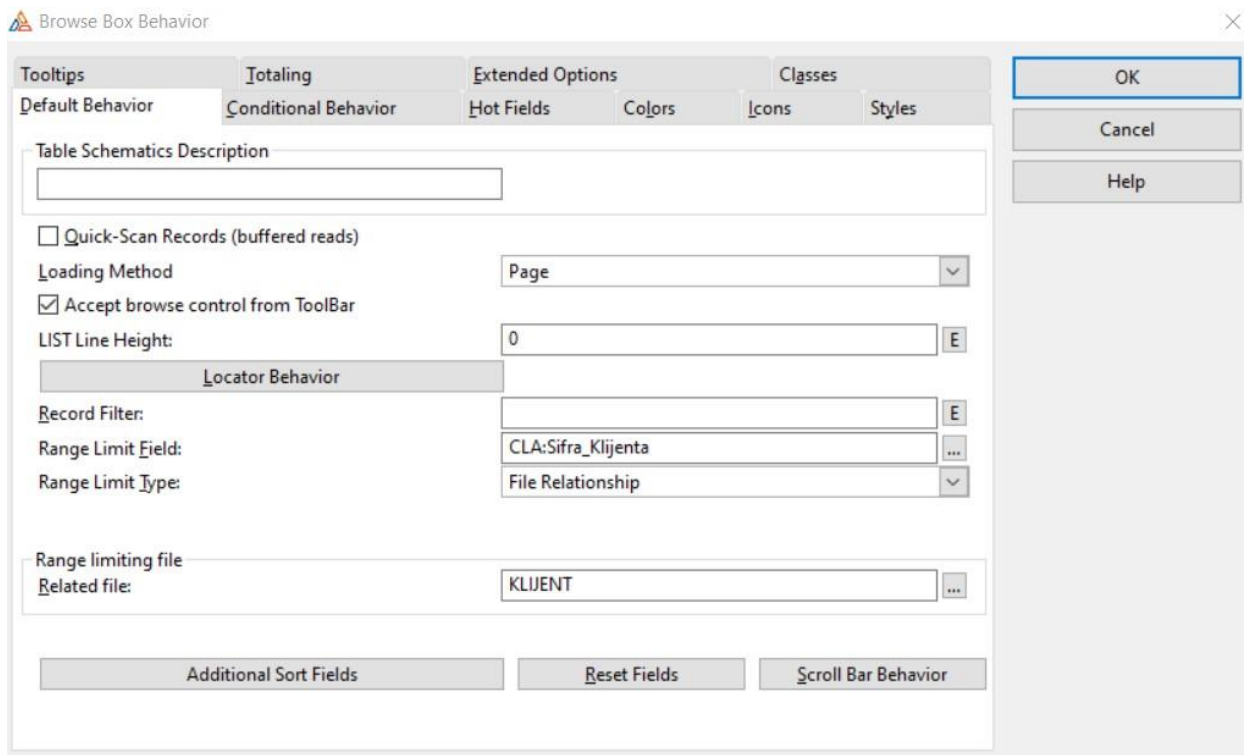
Browse Box Behavior

×

Tooltips
Totaling
Extended Options
Classes
Default Behavior
Conditional Behavior
Hot Fields
Colors
Icons
Styles

OK
Cancel
Help

Table Schematics Description

Quick-Scan Records (buffered reads)
Loading Method
Page
Accept browse control from ToolBar
LIST Line Height:
0
E
Locator Behavior
Record Filter:
E
Range Limit Field:
CLA:Sifra_Klijenta
...
Range Limit Type:
File Relationship

Range limiting file
Related file:
KLIJENT
...

Additional Sort Fields
Reset Fields
Scroll Bar Behavior